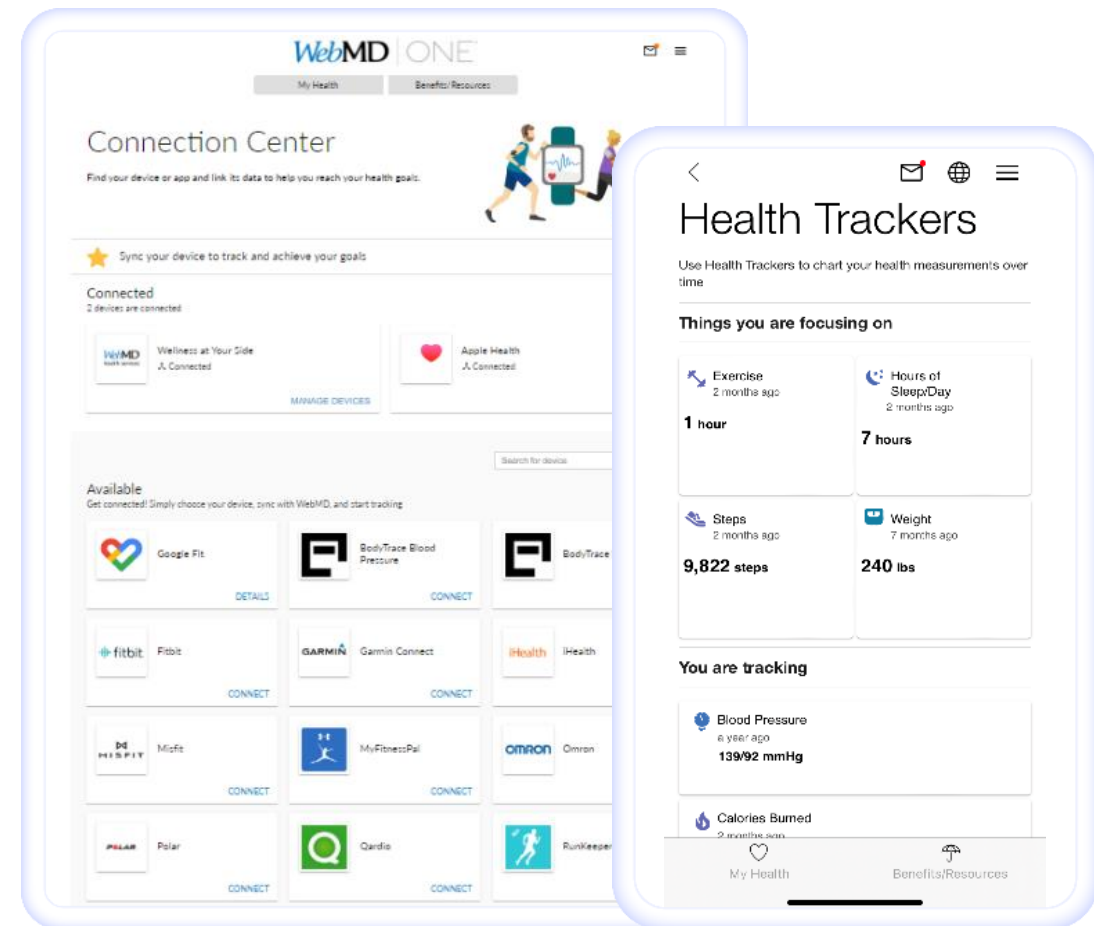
WebMD ONE

My Health | Benefits/Resources

Connection Center

Find your device or app and link its data to help you reach your health goals.

Sync your device to track and achieve your goals

Connected
2 devices are connected

WebMD health services
Wellness at Your Side
Connected

Apple Health
Connected

MANAGE DEVICES

Search for device

Available
Get connected! Simply choose your device, sync with WebMD, and start tracking

Google Fit
DETAILS

BodyTrace Blood Pressure
CONNECT

BodyTrace

fitbit
Fitbit
CONNECT

GARMIN
Garmin Connect
CONNECT

iHealth
iHealth

MISFIT
Misfit
CONNECT

MyFitnessPal
CONNECT

OMRON
Omron

POLAR
Polar
CONNECT

Qardio
CONNECT

RunKeeper

Health Trackers

Use Health Trackers to chart your health measurements over time

Things you are focusing on

Exercise
2 months ago
1 hour

Hours of Sleep/Day
2 months ago
7 hours

Steps
2 months ago
9,822 steps

Weight
7 months ago
240 lbs

You are tracking

Blood Pressure
a year ago
139/92 mmHg

Calories Burned
2 months ago

My Health
Benefits/Resources